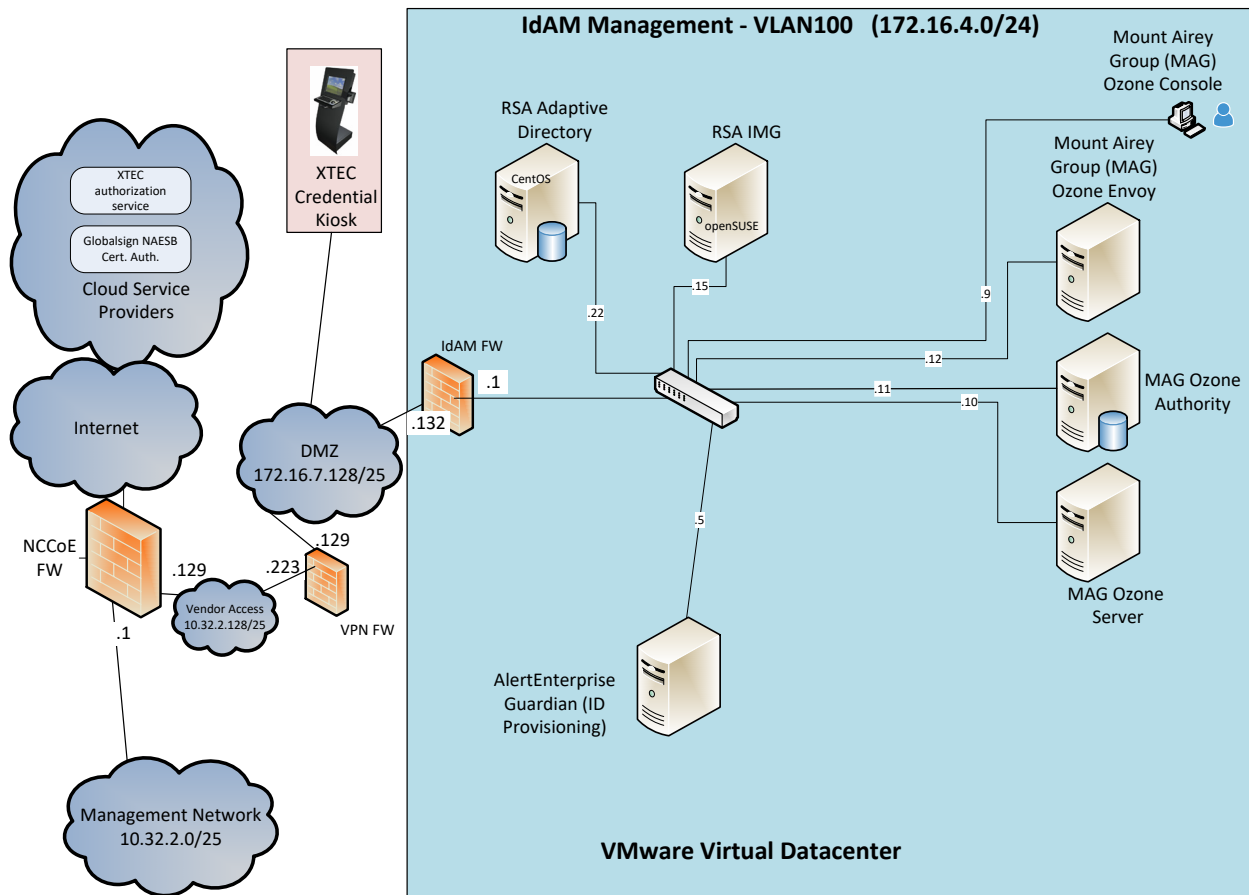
IdAM Management - VLAN100 (172.16.4.0/24)

XTEC authorization service

Globalsign NAESB Cert. Auth.

Cloud Service Providers

Internet

NCCoE FW

.129

.1

Management Network 10.32.2.0/25

Vendor Access 10.32.2.128/25

.223

.129

VPN FW

DMZ 172.16.7.128/25

XTEC Credential Kiosk

IdAM FW

.1

.132

RSA Adaptive Directory

CentOS

.22

RSA IMG

openSUSE

.15

Mount Airey Group (MAG) Ozone Console

Mount Airey Group (MAG) Ozone Envoy

.9

.12

.11

.10

MAG Ozone Authority

MAG Ozone Server

.5

AlertEnterprise Guardian (ID Provisioning)

VMware Virtual Datacenter